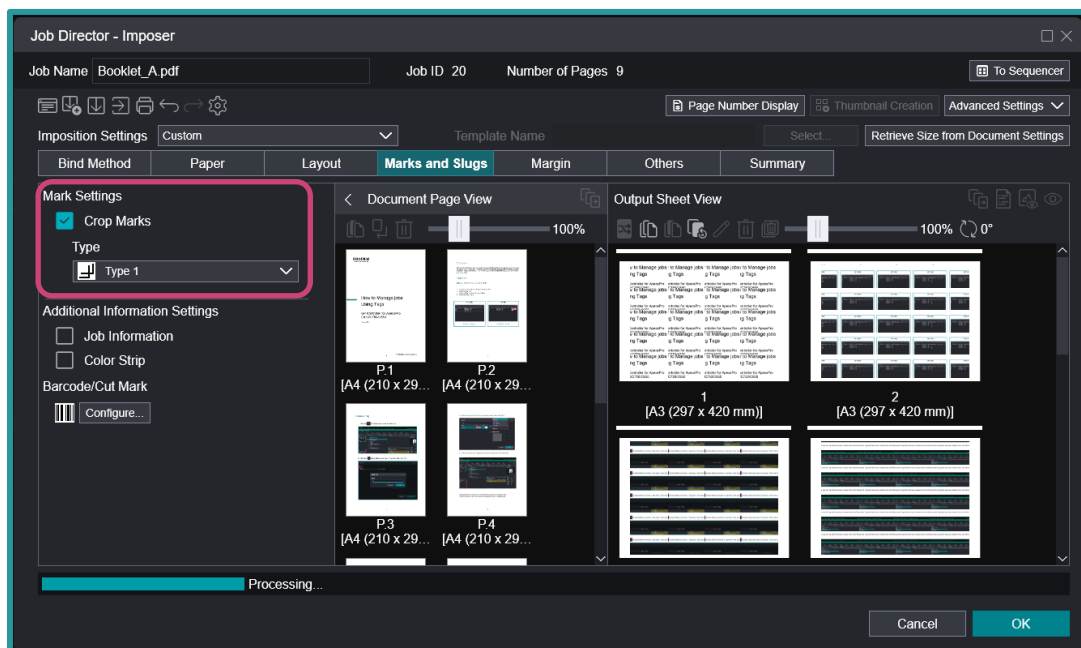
Job Director - Imposer

Job Name Booklet_A.pdf
Job ID 20
Number of Pages 9
To Sequencer

Page Number Display
Thumbnail Creation
Advanced Settings

Imposition Settings Custom
Template Name
Select...
Retrieve Size from Document Settings

| Bind Method | Paper | Layout | Marks and Slugs | Margin | Others | Summary |
|---|---|---|---|---|---|---|

Mark Settings
Crop Marks
Type
Type 1

Additional Information Settings
Job Information
Color Strip
Barcode/Cut Mark
Configure...

Document Page View
100%
P.1
[A4 (210 x 29...
P.2
[A4 (210 x 29...
P.3
[A4 (210 x 29...
P.4
[A4 (210 x 29...

Output Sheet View
100% 0°
1
[A3 (297 x 420 mm)]
2
[A3 (297 x 420 mm)]

Processing...

Cancel
OK